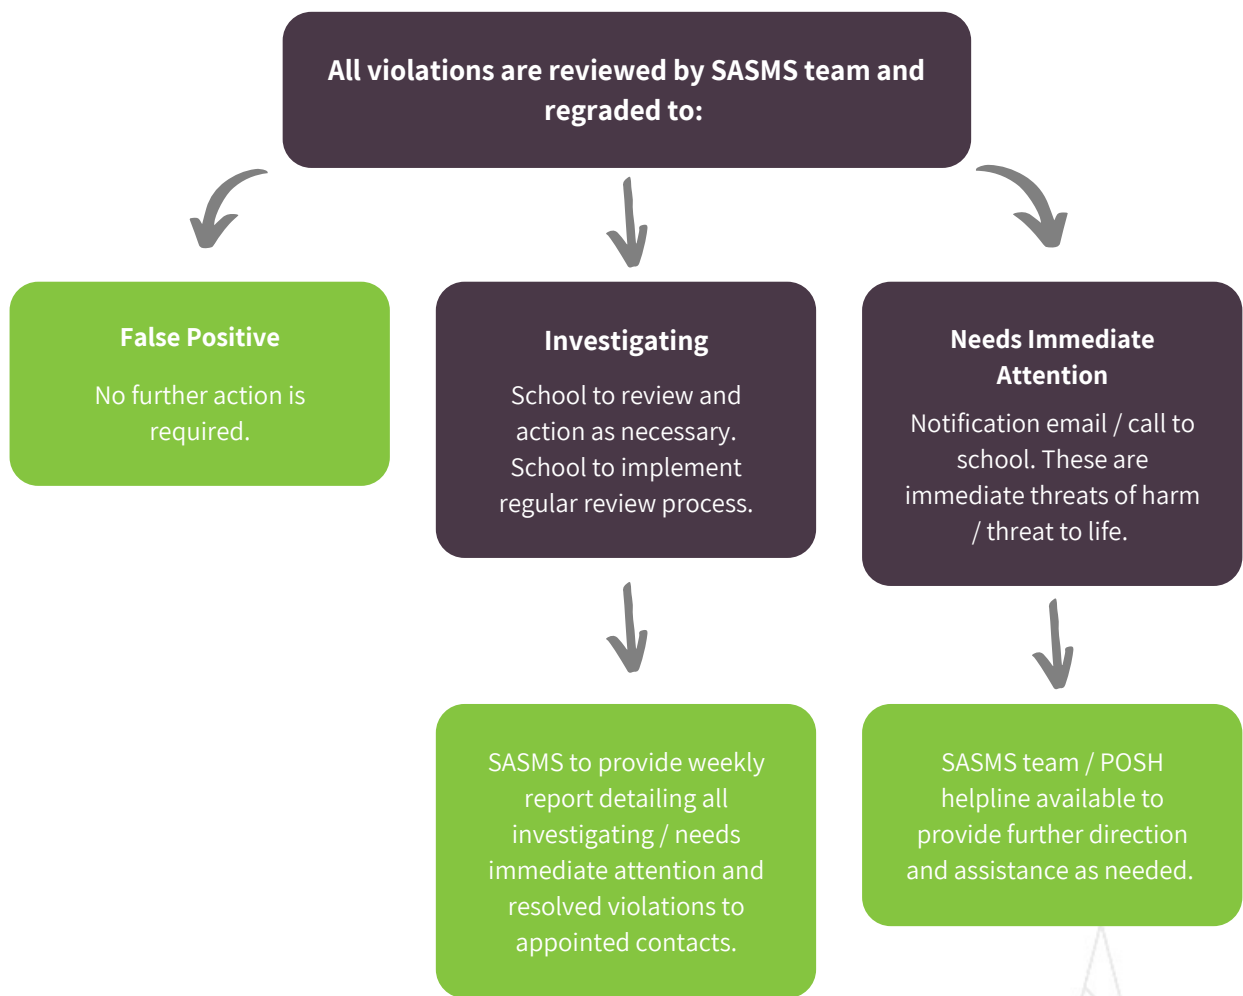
All violations are reviewed by SASMS team and regraded to:

False Positive

No further action is required.

Investigating

School to review and action as necessary. School to implement regular review process.

Needs Immediate Attention

Notification email / call to school. These are immediate threats of harm / threat to life.

SASMS to provide weekly report detailing all investigating / needs immediate attention and resolved violations to appointed contacts.

SASMS team / POSH helpline available to provide further direction and assistance as needed.